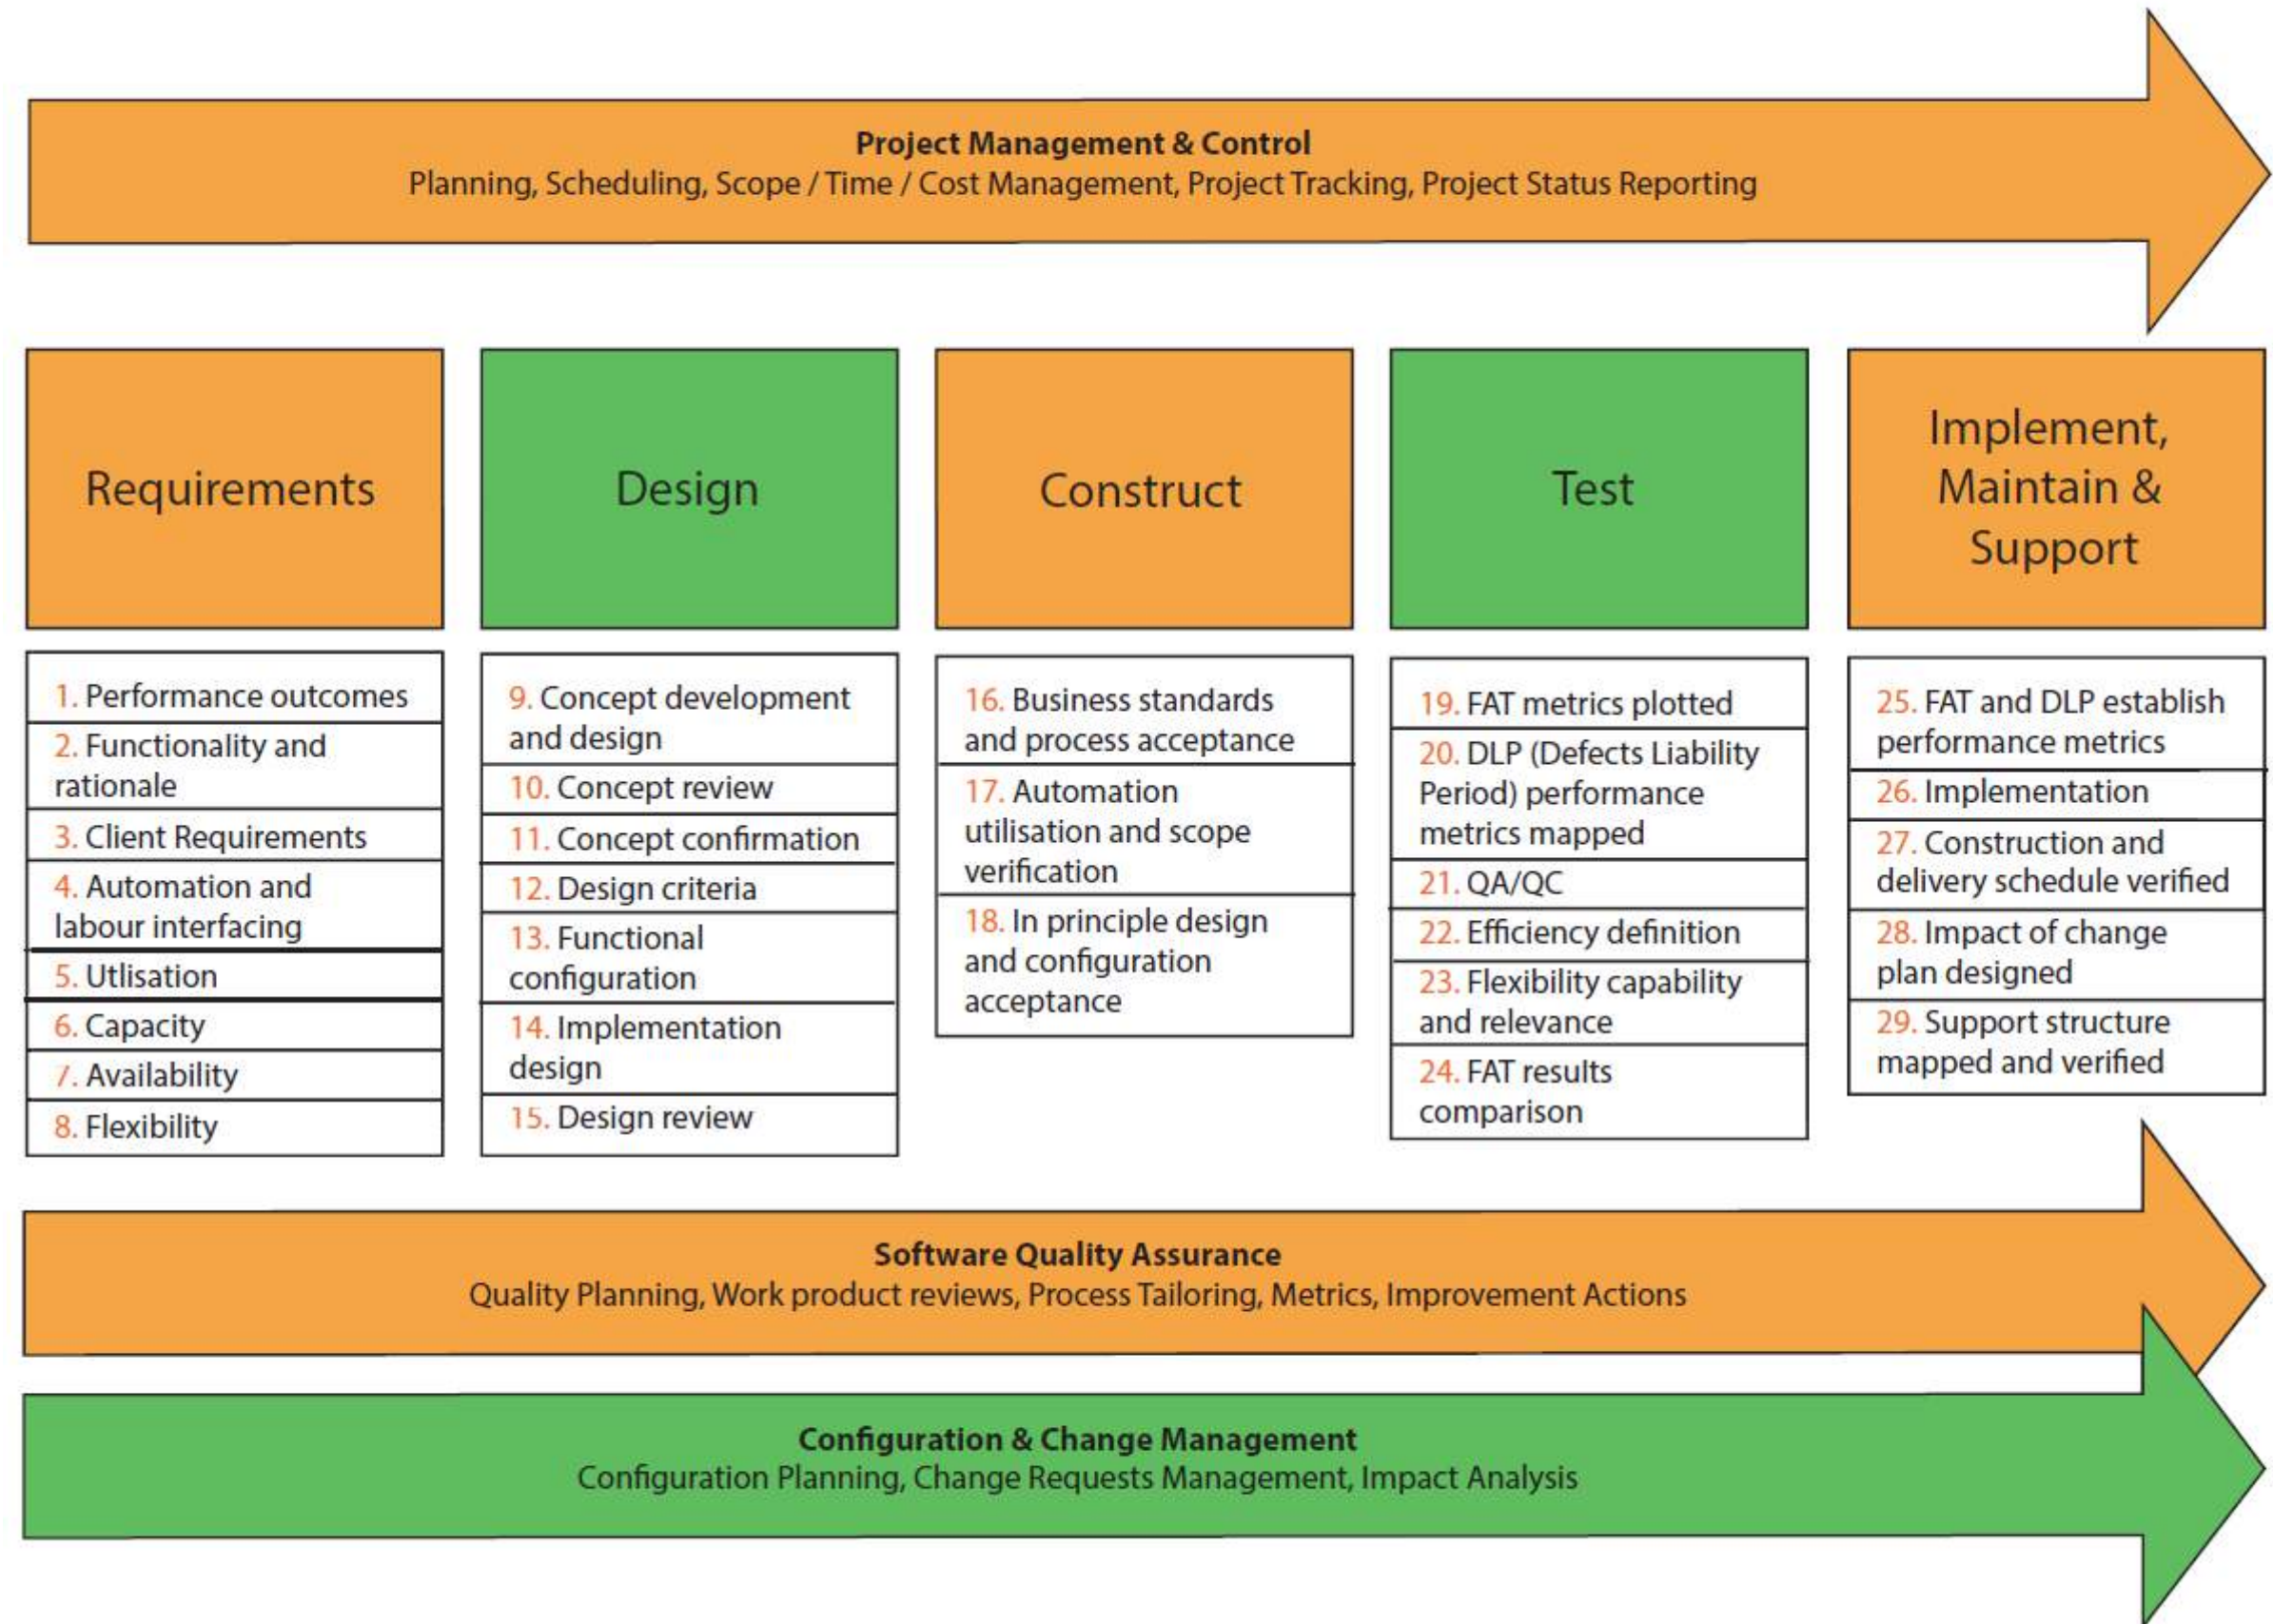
**Project Management & Control**
Planning, Scheduling, Scope / Time / Cost Management, Project Tracking, Project Status Reporting

Requirements

1. Performance outcomes
2. Functionality and rationale
3. Client Requirements
4. Automation and labour interfacing
5. Utlisation
6. Capacity
7. Availability
8. Flexibility

Design

9. Concept development and design
10. Concept review
11. Concept confirmation
12. Design criteria
13. Functional configuration
14. Implementation design
15. Design review

Construct

16. Business standards and process acceptance
17. Automation utilisation and scope verification
18. In principle design and configuration acceptance

Test

19. FAT metrics plotted
20. DLP (Defects Liability Period) performance metrics mapped
21. QA/QC
22. Efficiency definition
23. Flexibility capability and relevance
24. FAT results comparison

Implement, Maintain & Support

25. FAT and DLP establish performance metrics
26. Implementation
27. Construction and delivery schedule verified
28. Impact of change plan designed
29. Support structure mapped and verified

**Software Quality Assurance**
Quality Planning, Work product reviews, Process Tailoring, Metrics, Improvement Actions

**Configuration & Change Management**
Configuration Planning, Change Requests Management, Impact Analysis